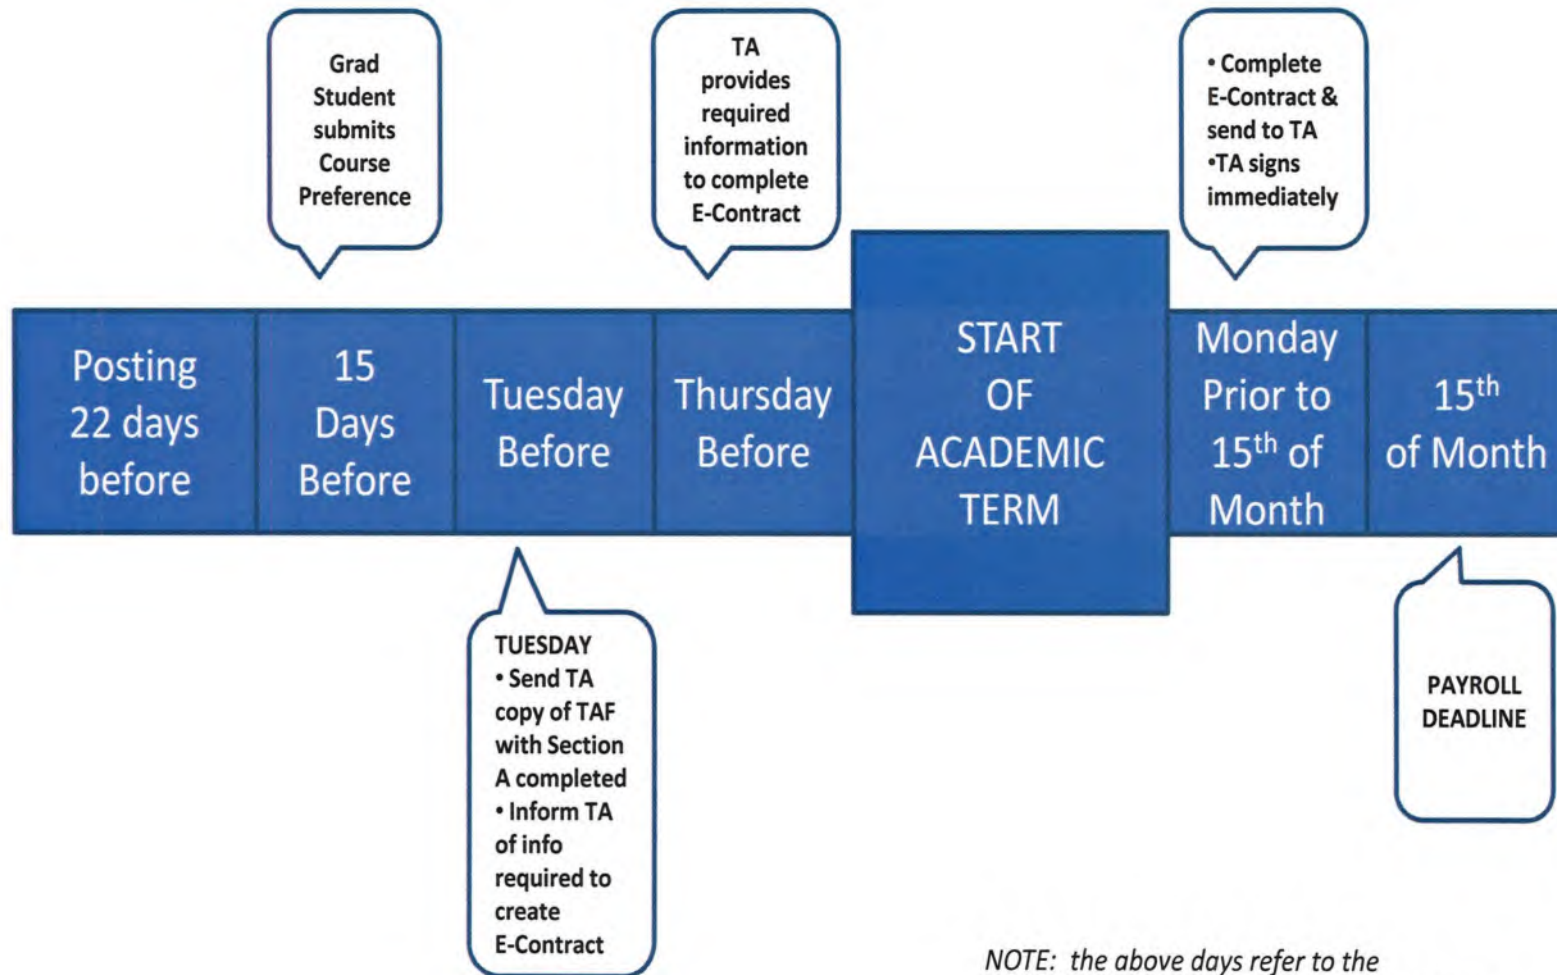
Grad Student submits Course Preference

TA provides required information to complete E-Contract

• Complete E-Contract & send to TA
•TA signs immediately

Posting 22 days before

15 Days Before

Tuesday Before

Thursday Before

START OF ACADEMIC TERM

Monday Prior to 15$^{th}$ of Month

15$^{th}$ of Month

TUESDAY
• Send TA copy of TAF with Section A completed
• Inform TA of info required to create E-Contract

PAYROLL DEADLINE

NOTE: the above days refer to the